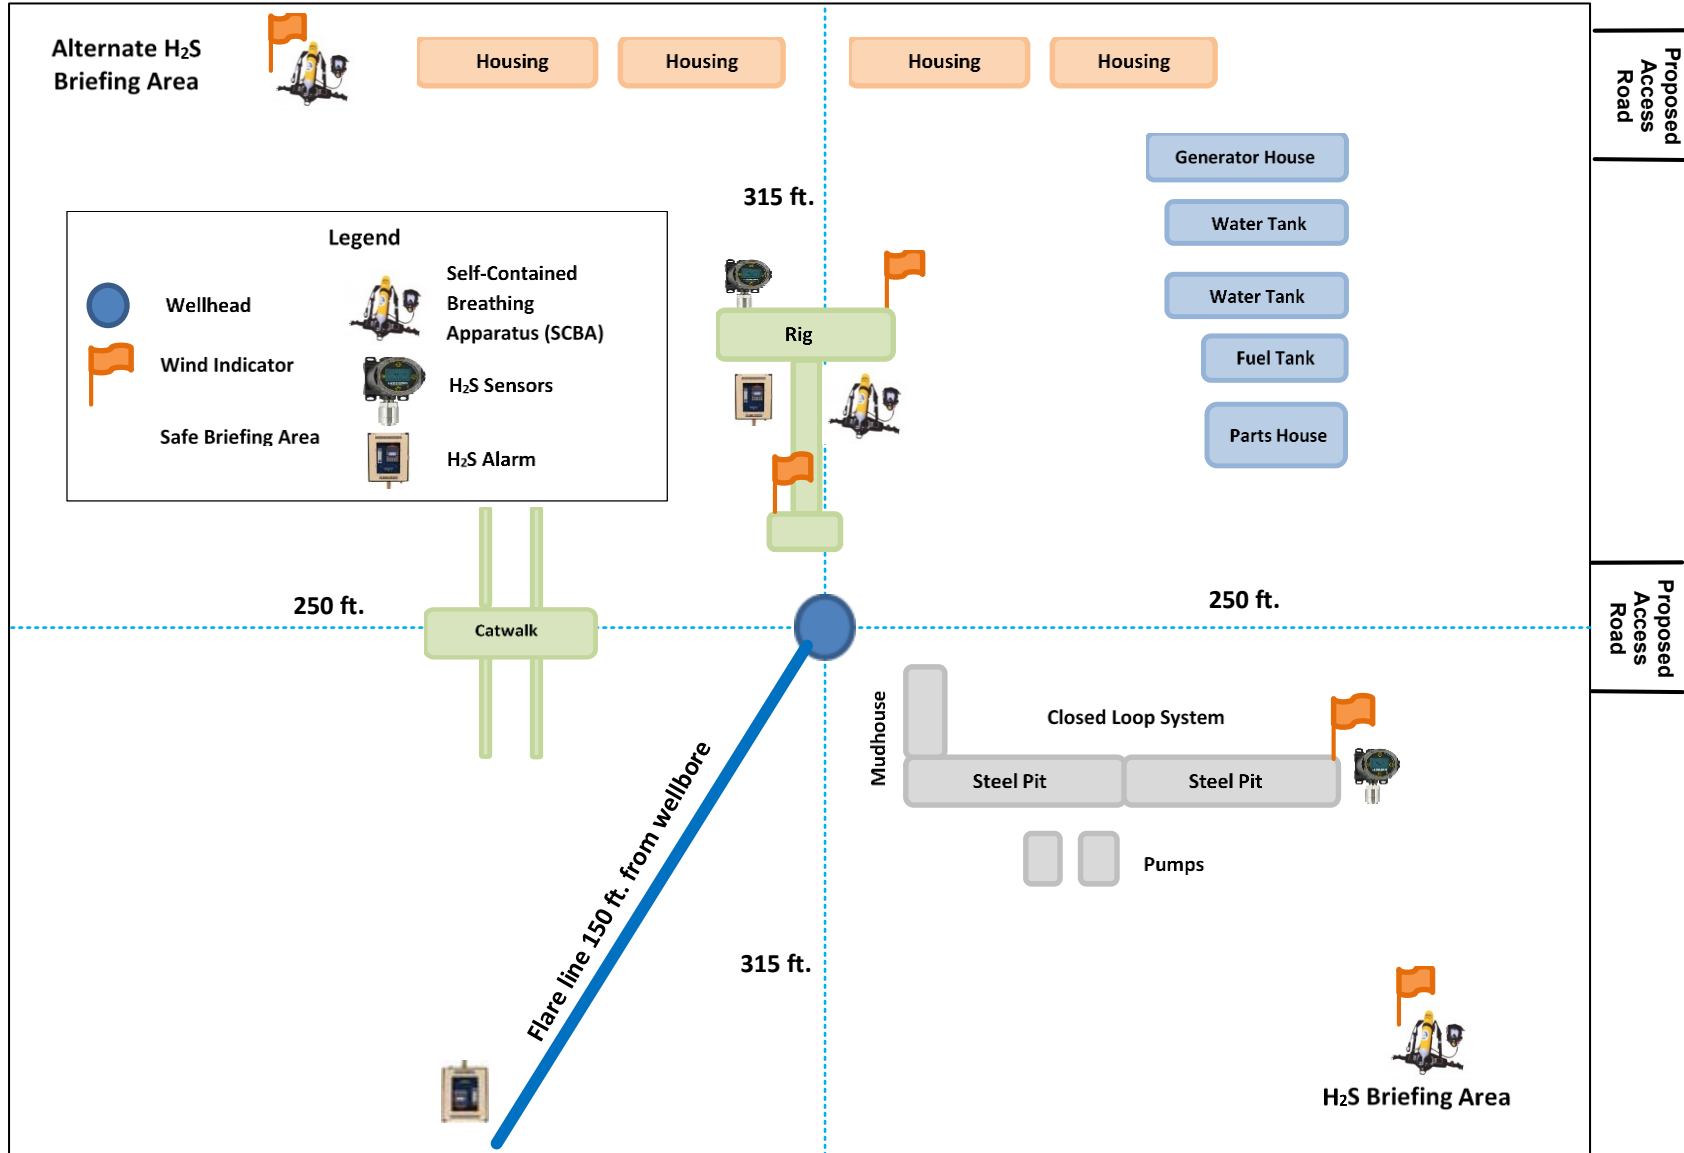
Alternate $H_2S$ Briefing Area

Housing

Housing

Housing

Housing

Proposed Access Road

Generator House

Water Tank

Water Tank

Fuel Tank

Parts House

315 ft.

Legend

Wellhead

Self-Contained Breathing Apparatus (SCBA)

Wind Indicator

$H_2S$ Sensors

Safe Briefing Area

$H_2S$ Alarm

Rig

250 ft.

Catwalk

250 ft.

Proposed Access Road

Mudhouse

Closed Loop System

Steel Pit

Steel Pit

Pumps

Flare line 150 ft. from wellbore

315 ft.

$H_2S$ Briefing Area